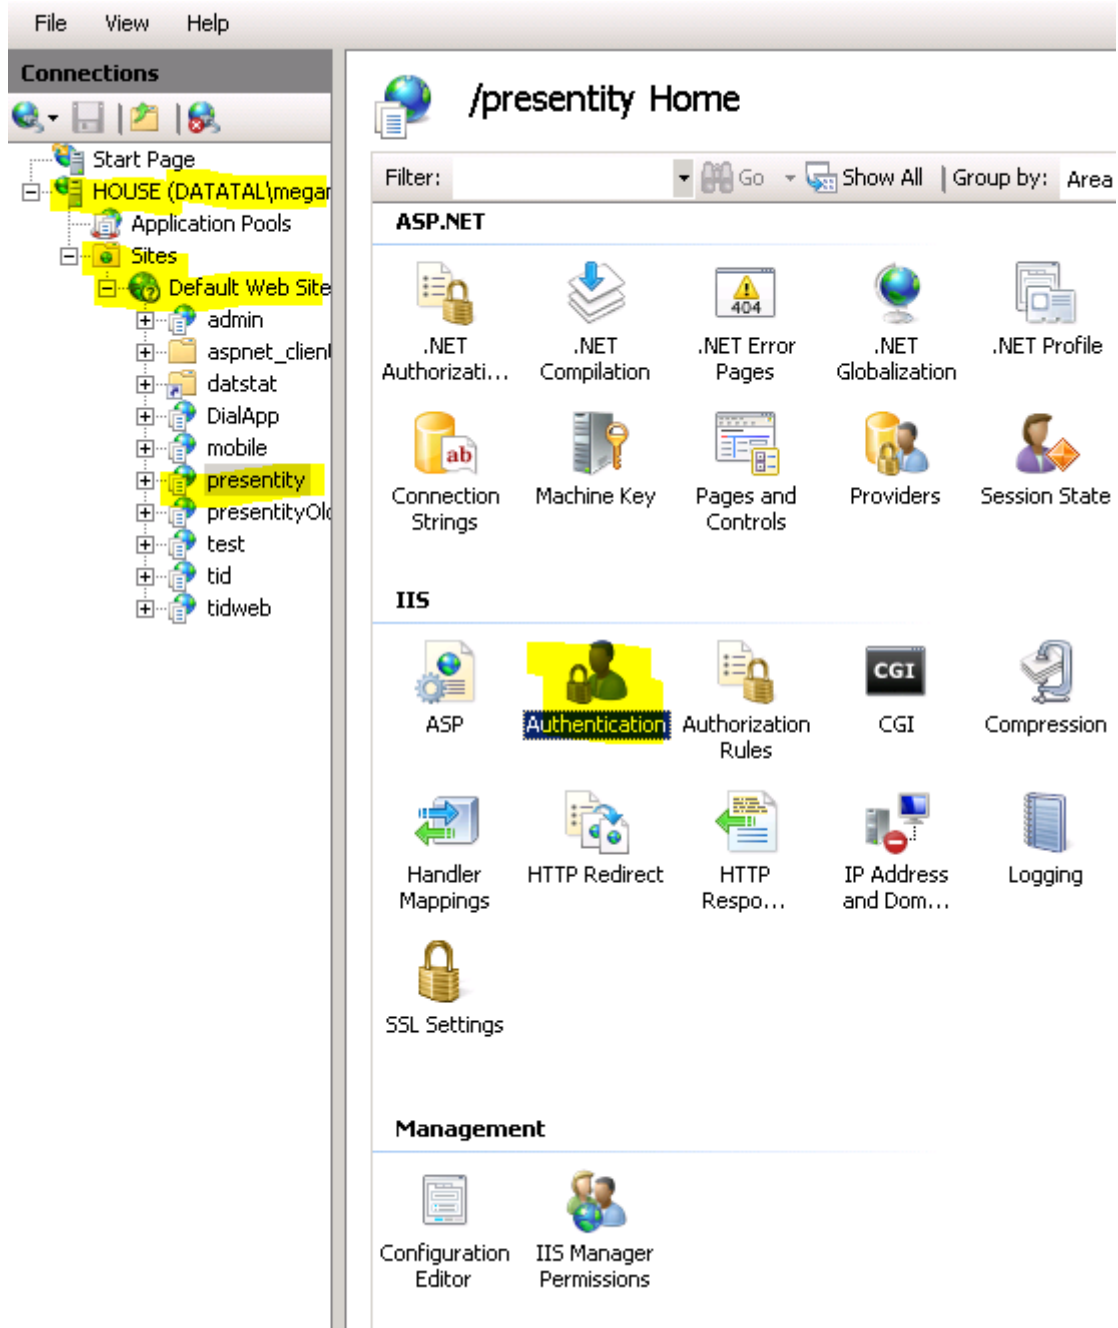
File View Help

Connections

Start Page
HOUSE (DATATAL\megar
Application Pools
Sites
Default Web Site
admin
aspnet_client
datstat
DialApp
mobile
presentity
presentityOld
test
tid
tidweb

/presentity Home

Filter: Go Show All Group by: Area

ASP.NET

.NET Authorizati...
.NET Compilation
.NET Error Pages
.NET Globalization
.NET Profile
Connection Strings
Machine Key
Pages and Controls
Providers
Session State

IIS

ASP
Authentication
Authorization Rules
CGI
CGI
Compression
Handler Mappings
HTTP Redirect
HTTP Respo...
IP Address and Dom...
Logging
SSL Settings

Management

Configuration Editor
IIS Manager Permissions